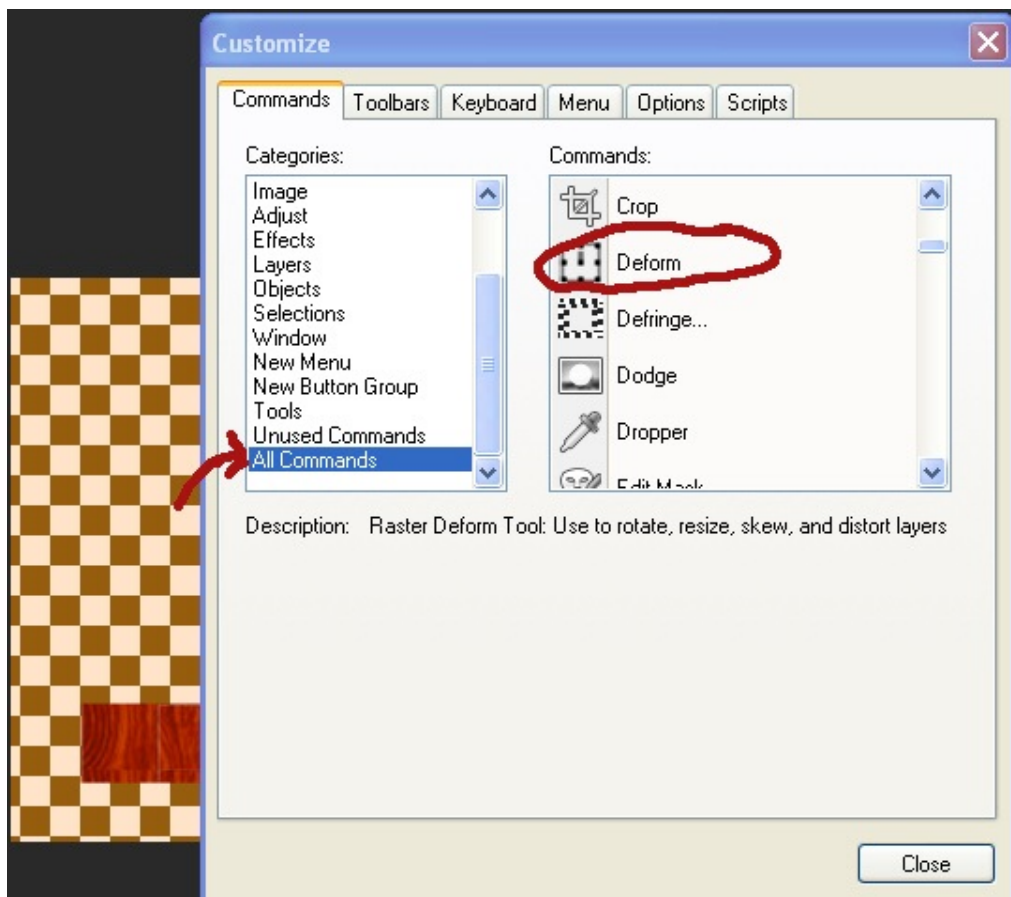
Customize

Commands | Toolbars | Keyboard | Menu | Options | Scripts

Categories:
Image
Adjust
Effects
Layers
Objects
Selections
Window
New Menu
New Button Group
Tools
Unused Commands
All Commands

Commands:
Crop
Deform
Defringe...
Dodge
Dropper
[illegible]

Description: Raster Deform Tool: Use to rotate, resize, skew, and distort layers

Close